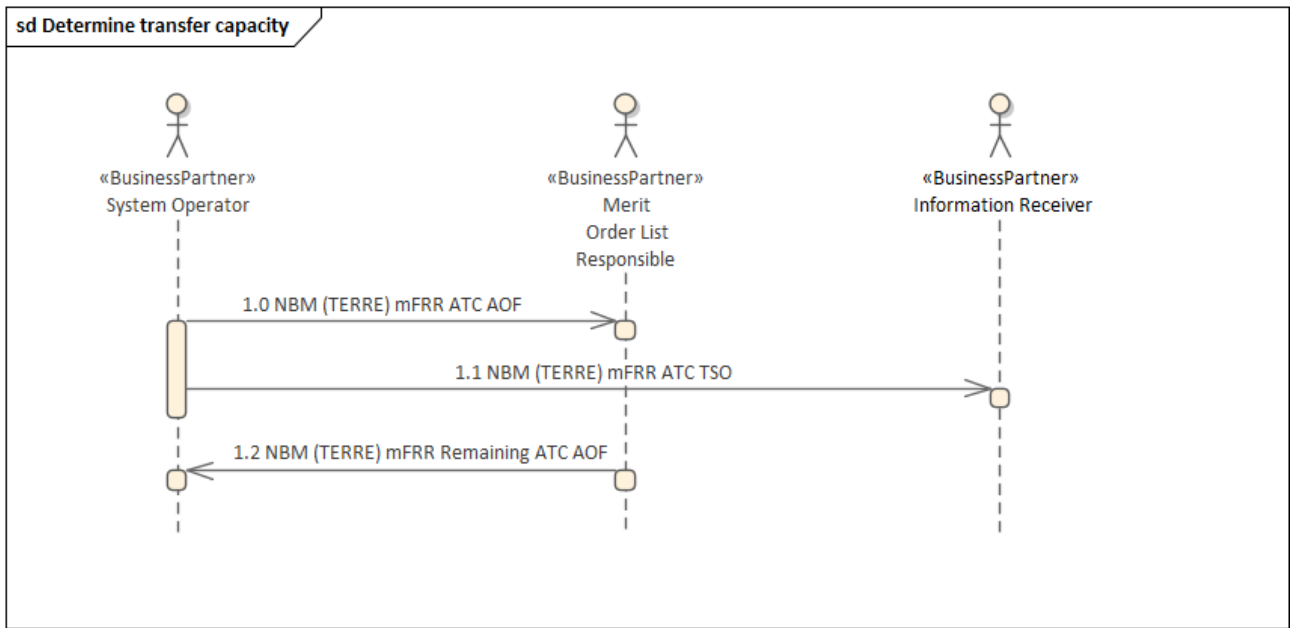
sd Determine transfer capacity

«BusinessPartner»
System Operator

«BusinessPartner»
Merit
Order List
Responsible

«BusinessPartner»
Information Receiver

1.0 NBM (TERRE) mFRR ATC AOF

1.1 NBM (TERRE) mFRR ATC TSO

1.2 NBM (TERRE) mFRR Remaining ATC AOF